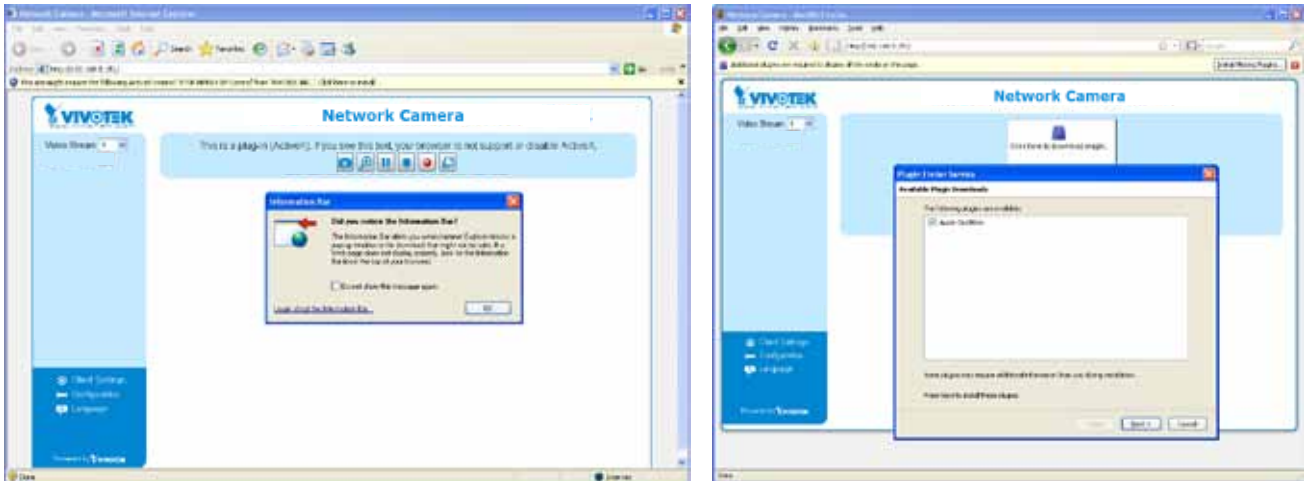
Network Camera - Microsoft Internet Explorer

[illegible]

VIVOTEK

Network Camera

Video Stream 1

This is a plug-in (ActiveX). If you see this text, your browser is not support or disable ActiveX.

Information Bar

Did you notice the Information Bar?

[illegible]

Do not show this message again.

Learn about the Information Bar...

OK

Client Settings
Configuration
Language

Powered by VIVOTEK

Done

Internet

Network Camera - Mozilla Firefox

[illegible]

Install Missing Plugins...

VIVOTEK

Network Camera

Video Stream 1

Click here to download plugin.

Plugin Finder Service

Available Plugin Downloads

The following plugins are available:

Apple QuickTime

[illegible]

Press Next to install these plugins.

Back Next > Cancel

Client Settings
Configuration
Language

Powered by VIVOTEK

Done